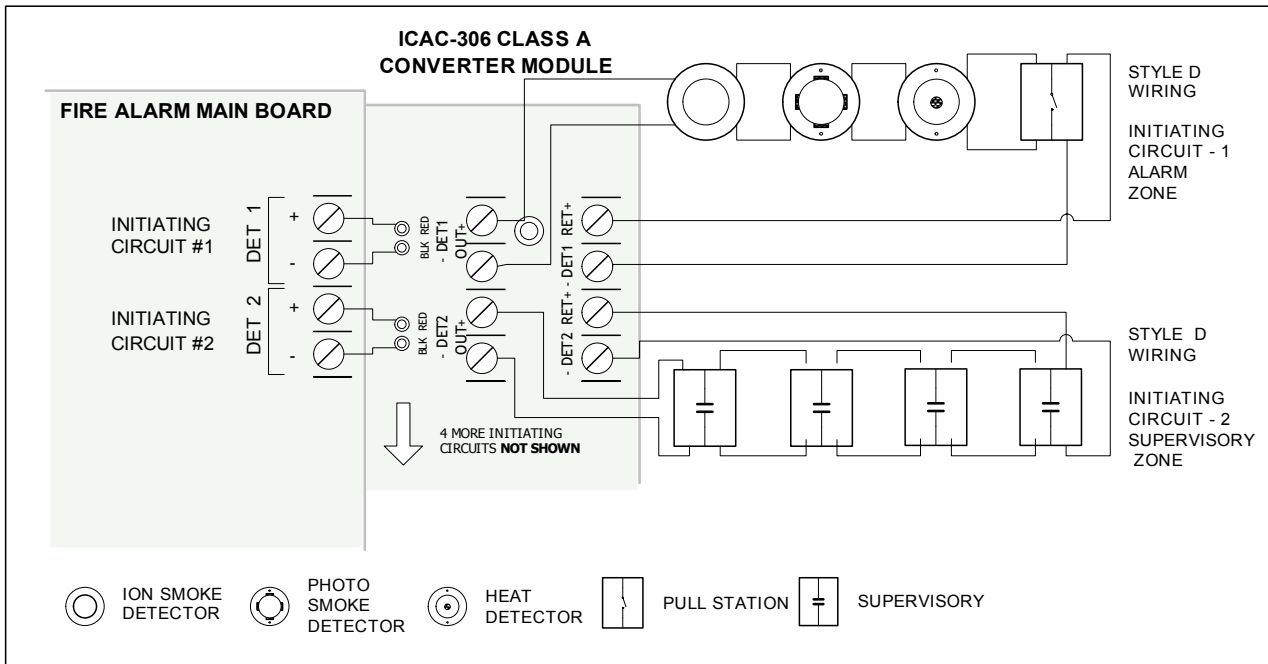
ICAC-306 CLASS A CONVERTER MODULE

FIRE ALARM MAIN BOARD

STYLE D WIRING

INITIATING CIRCUIT - 1 ALARM ZONE

INITIATING CIRCUIT #1

DET 1

+

-

BLK RED

- DET1 OUT+

RET+ - DET1 RET+

INITIATING CIRCUIT #2

DET 2

+

-

BLK RED

- DET2 OUT+

- DET2 RET+

STYLE D WIRING

INITIATING CIRCUIT - 2 SUPERVISORY ZONE

4 MORE INITIATING CIRCUITS **NOT SHOWN**

ION SMOKE DETECTOR

PHOTO SMOKE DETECTOR

HEAT DETECTOR

PULL STATION

SUPERVISORY